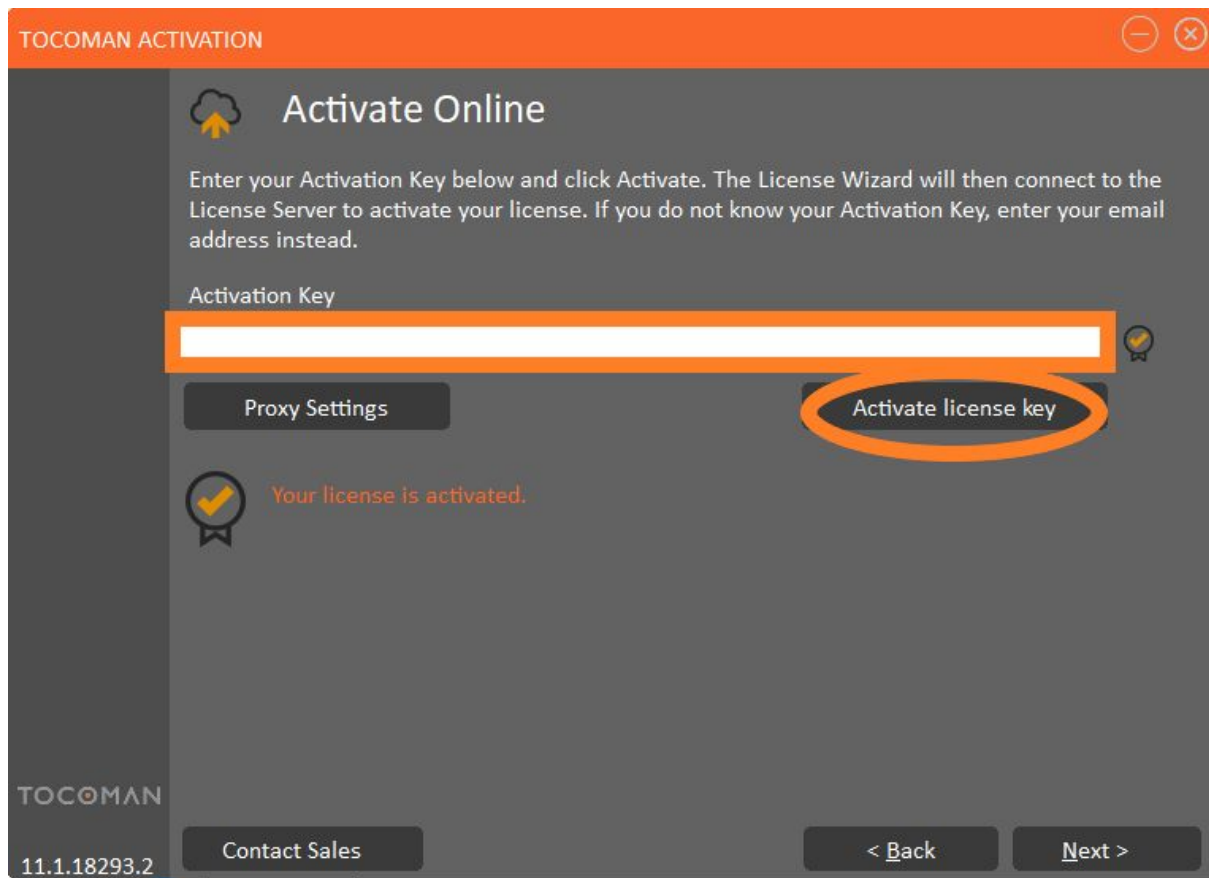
TOCOMAN ACTIVATION

Activate Online

Enter your Activation Key below and click Activate. The License Wizard will then connect to the License Server to activate your license. If you do not know your Activation Key, enter your email address instead.

Activation Key

Proxy Settings

Activate license key

Your license is activated.

TOCOMAN

11.1.18293.2

Contact Sales

< Back

Next >